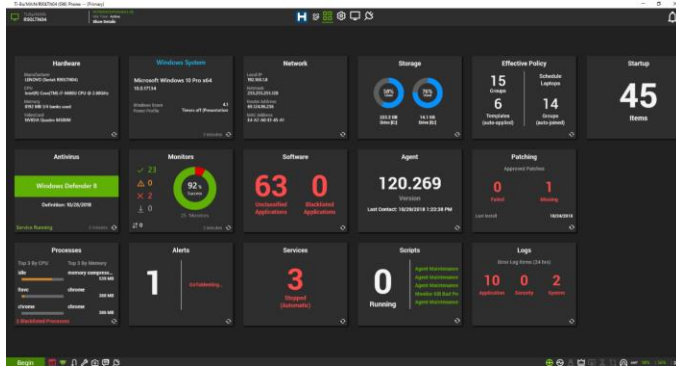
Hardware

Windows System

Microsoft Windows 10 Pro x64

Network

Storage

Effective Policy

15
Groups

Schedule
Laptops

6
Template
(auto-applied)

14
Groups
(auto-joined)

Startup

45
Items

Antivirus

Windows Defender 9

Definition: 10/28/2018

Service Running

Monitors

✓ 23
⚠ 0
✕ 2
↓ 0

92%

Software

63
Unclassified Applications

0
Blacklisted Applications

Agent

120.269
Version

Last Contact: 10/29/2018 1:22:38 PM

Patching

Approved Patches

0
Failed

1
Missing

Processes

Top 5 By CPU

Top 5 By Memory

idle

memory compress...

chrome

chrome

chrome

chrome

Alerts

1

Services

3
Stopped
(Automatic)

Scripts

0
Running

Agent Maintenance
Agent Maintenance
Agent Maintenance
Agent Maintenance

Logs

Error Log Items (24 hrs)

10
Application

0
Security

2
System

Begin